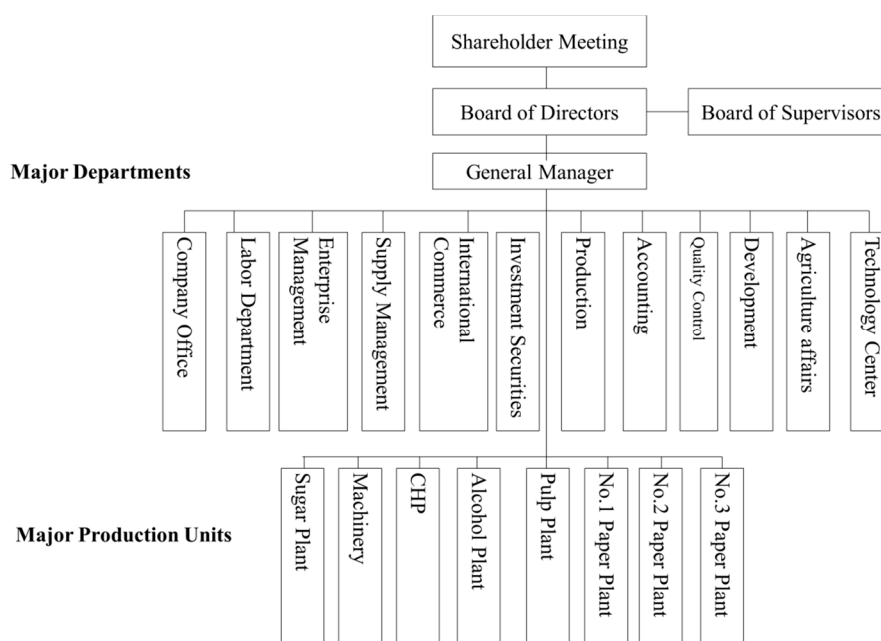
Shareholder Meeting

Board of Directors

Board of Supervisors

Major Departments

General Manager

Company Office

Labor Department

Enterprise Management

Supply Management

International Commerce

Investment Securities

Production

Accounting

Quality Control

Development

Agriculture affairs

Technology Center

Major Production Units

Sugar Plant

Machinery

CHP

Alcohol Plant

Pulp Plant

No.1 Paper Plant

No.2 Paper Plant

No.3 Paper Plant